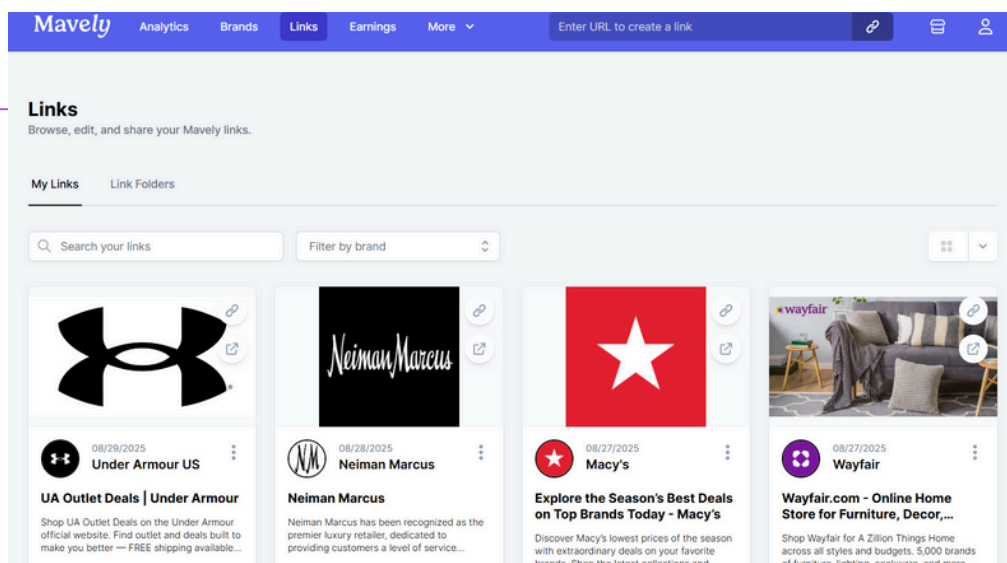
Mavely Analytics Brands Links Earnings More

Enter URL to create a link

Links
Browse, edit, and share your Mavely links.

My Links Link Folders

Search your links

Filter by brand

Neiman Marcus

wayfair

08/29/2025
Under Armour US

UA Outlet Deals | Under Armour

Shop UA Outlet Deals on the Under Armour official website. Find outlet and deals built to make you better — FREE shipping available...

08/28/2025
Neiman Marcus

Neiman Marcus

Neiman Marcus has been recognized as the premier luxury retailer, dedicated to providing customers a level of service...

08/27/2025
Macy's

Explore the Season's Best Deals on Top Brands Today - Macy's

Discover Macy's lowest prices of the season with extraordinary deals on your favorite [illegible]

08/27/2025
Wayfair

Wayfair.com - Online Home Store for Furniture, Decor,...

Shop Wayfair for A Zillion Things Home across all styles and budgets. 5,000 brands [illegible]